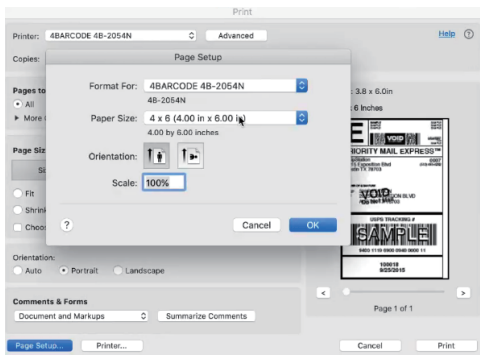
Print

Printer: 4BARCODE 4B-2054N

Advanced

Help

Copies:

Pages to

All

More

Page Siz

Fit

Shrink

Choo

Orientation:

Auto

Portrait

Landscape

Comments & Forms

Document and Markups

Summarize Comments

Page Setup...

Printer...

: 3.8 x 6.0in

6 Inches

VOID

RIORITY MAIL EXPRESS™

USPS TRACKING #

SAMPLE

Page 1 of 1

Cancel

Print

Page Setup

Format For: 4BARCODE 4B-2054N

4B-2054N

Paper Size: 4 x 6 (4.00 in x 6.00 in)

4.00 by 6.00 inches

Orientation:

Scale: 100%

?

Cancel

OK